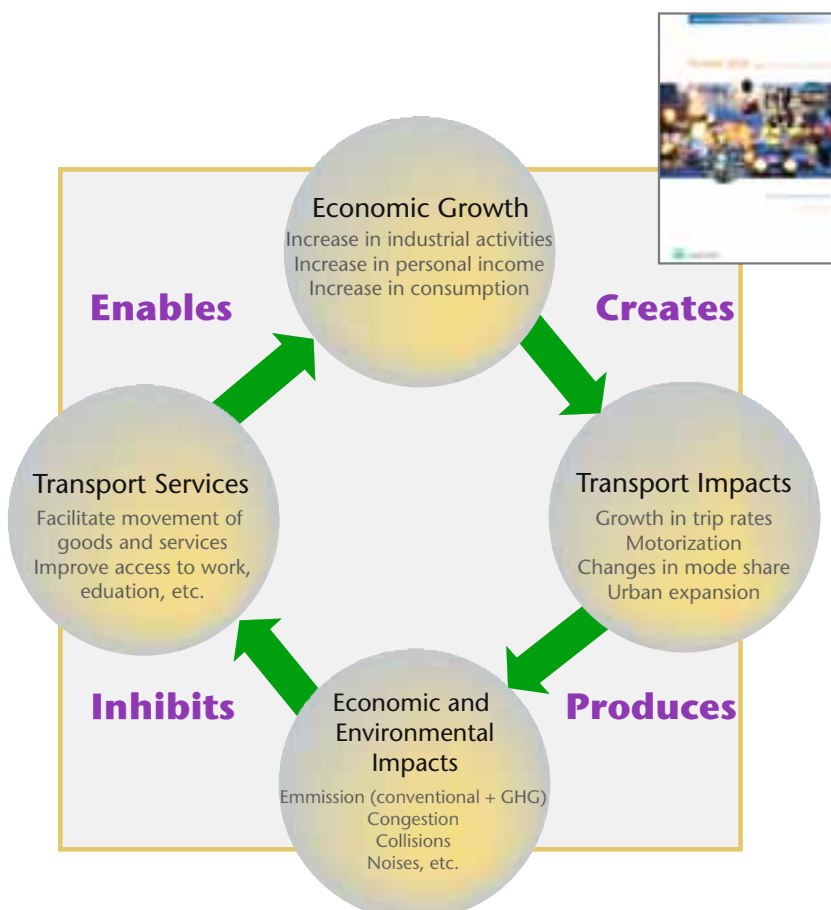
Economic Growth
Increase in industrial activities
Increase in personal income
Increase in consumption

Creates

Transport Impacts
Growth in trip rates
Motorization
Changes in mode share
Urban expansion

Produces

Economic and Environmental Impacts
Emmission (conventional + GHG)
Congestion
Collisions
Noises, etc.

Inhibits

Transport Services
Facilitate movement of goods and services
Improve access to work, eduation, etc.

Enables